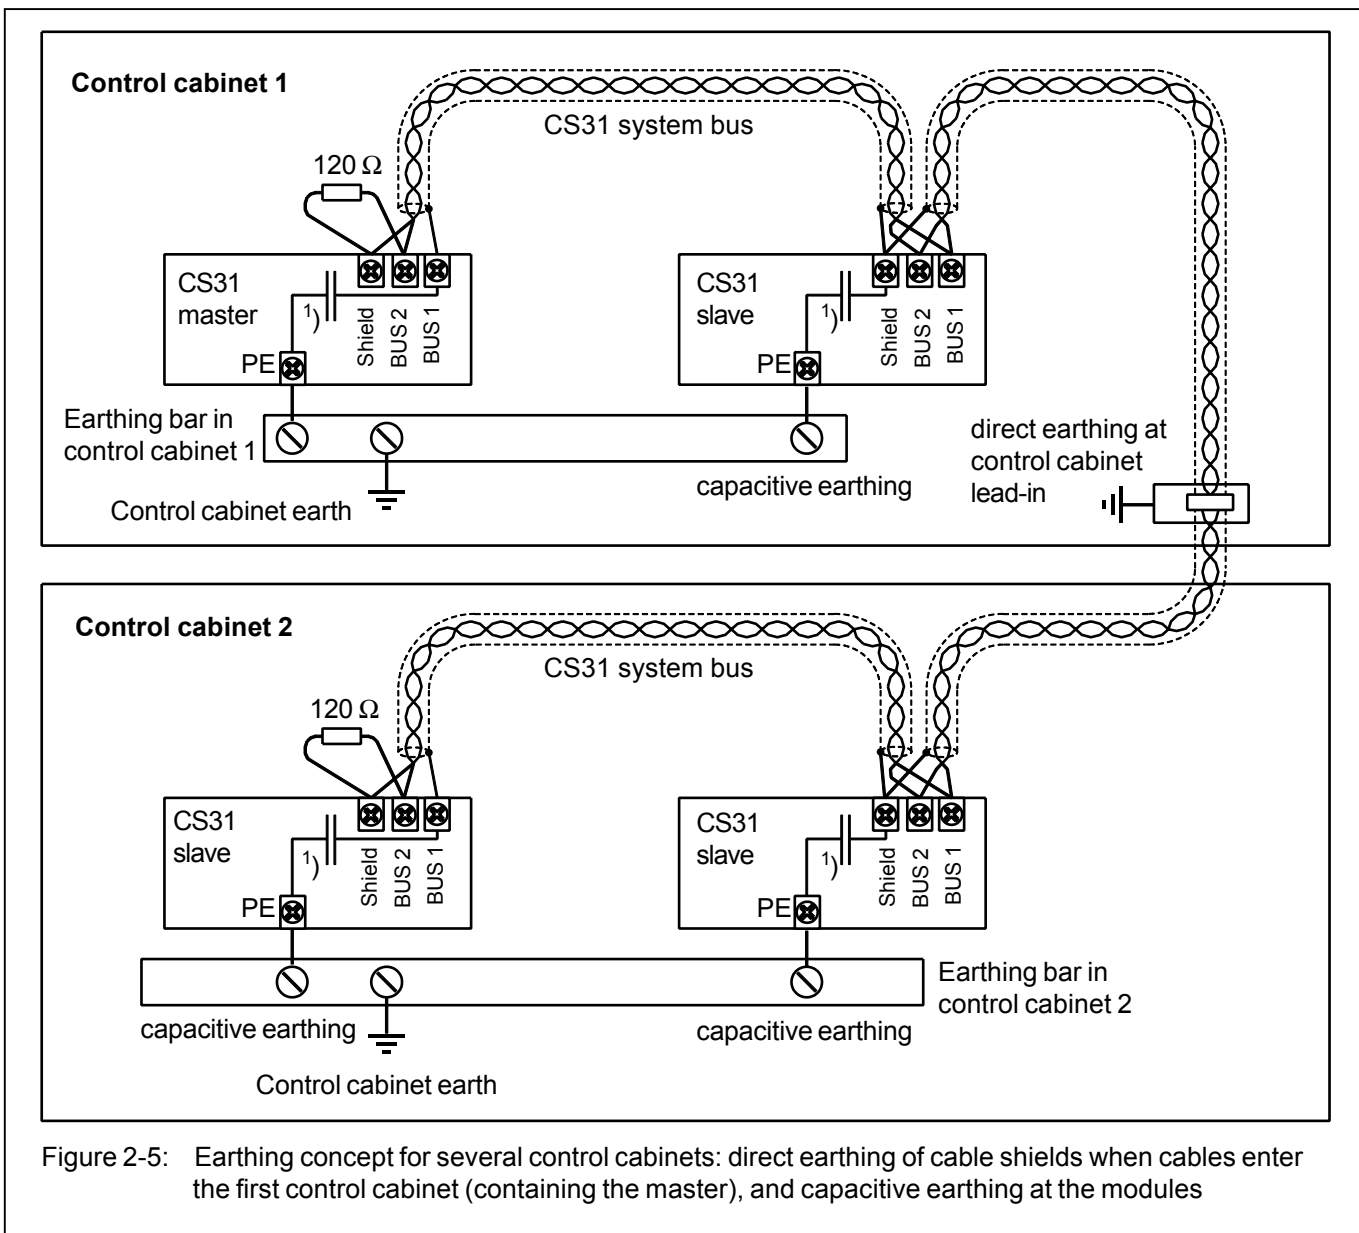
Control cabinet 1

CS31 system bus

120 Ω

CS31 master

1)

Shield BUS 2 BUS 1

PE

CS31 slave

1)

Shield BUS 2 BUS 1

PE

Earthing bar in control cabinet 1

capacitive earthing

Control cabinet earth

direct earthing at control cabinet lead-in

Control cabinet 2

CS31 system bus

120 Ω

CS31 slave

1)

Shield BUS 2 BUS 1

PE

CS31 slave

1)

Shield BUS 2 BUS 1

PE

Earthing bar in control cabinet 2

capacitive earthing

capacitive earthing

Control cabinet earth

Figure 2-5: Earthing concept for several control cabinets: direct earthing of cable shields when cables enter the first control cabinet (containing the master), and capacitive earthing at the modules